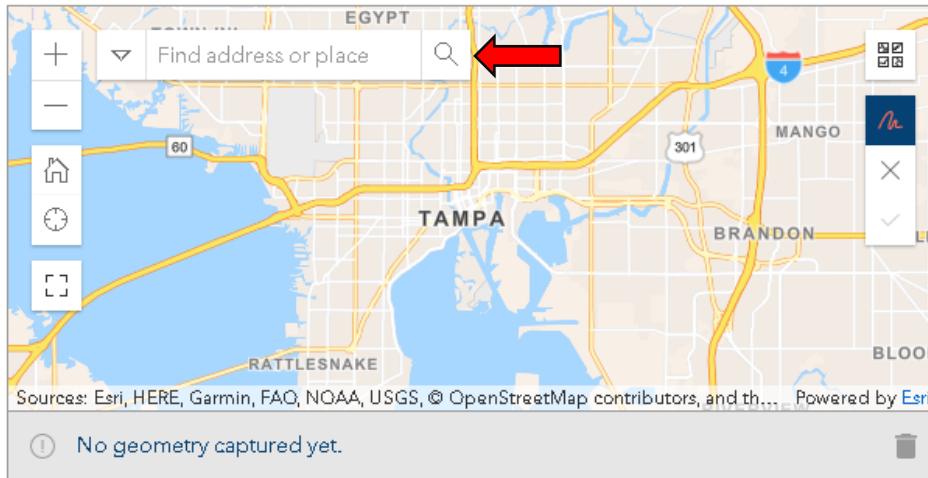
EGYPT

Find address or place

4

MANGO

60

301

TAMPA

BRANDON

RATTLESNAKE

BLOO

Sources: Esri, HERE, Garmin, FAO, NOAA, USGS, © OpenStreetMap contributors, and th... Powered by Esri

No geometry captured yet.